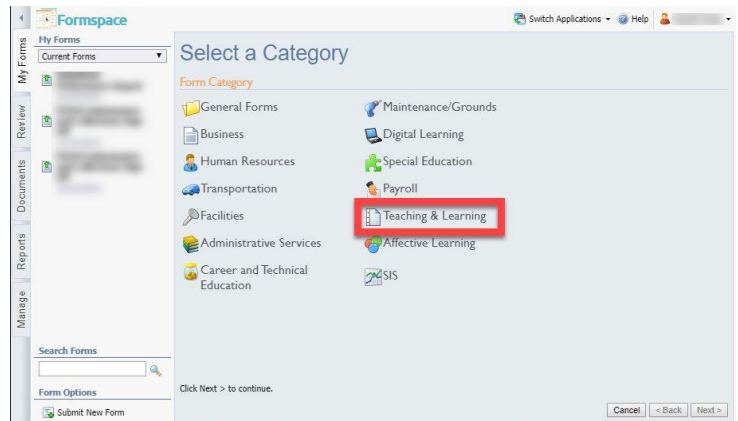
Formspace

Switch Applications · Help

My Forms
Review
Documents
Reports
Manage

My Forms
Current Forms

Search Forms

Form Options
Submit New Form

Select a Category

Form Category

General Forms
Business
Human Resources
Transportation
Facilities
Administrative Services
Career and Technical Education

Maintenance/Grounds
Digital Learning
Special Education
Payroll
Teaching & Learning
Affective Learning
SIS

Click Next > to continue.

Cancel
< Back
Next >